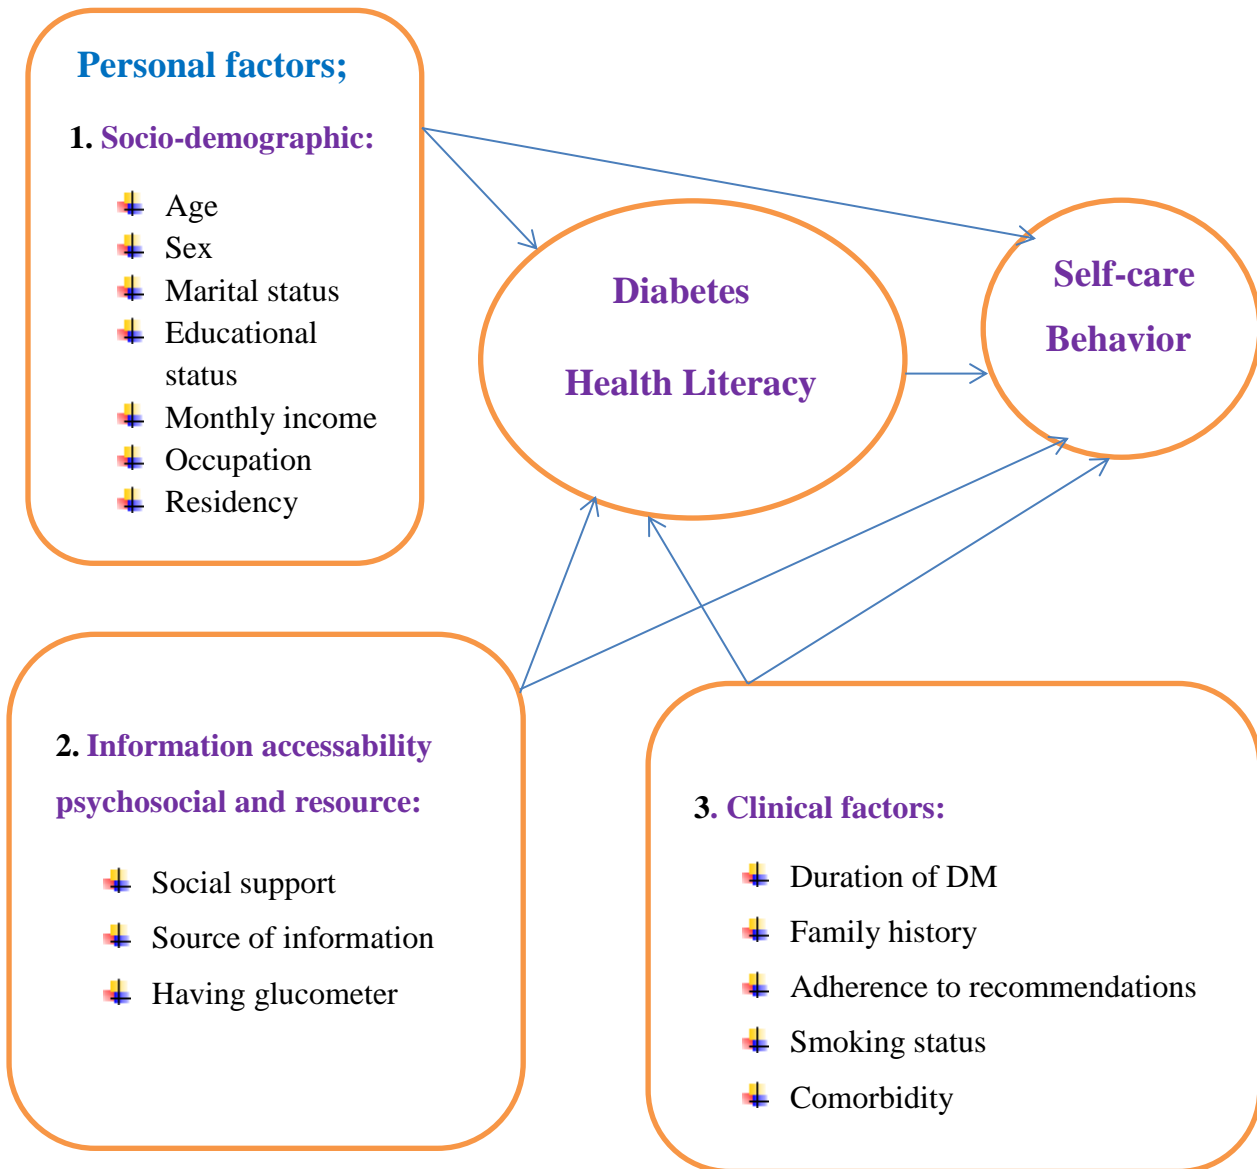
Personal factors;

1. Socio-demographic:

- Age
- Sex
- Marital status
- Educational status
- Monthly income
- Occupation
- Residency

Diabetes

Health Literacy

Self-care

Behavior

2. Information accessability psychosocial and resource:

- Social support
- Source of information
- Having glucometer

3. Clinical factors:

- Duration of DM
- Family history
- Adherence to recommendations
- Smoking status
- Comorbidity